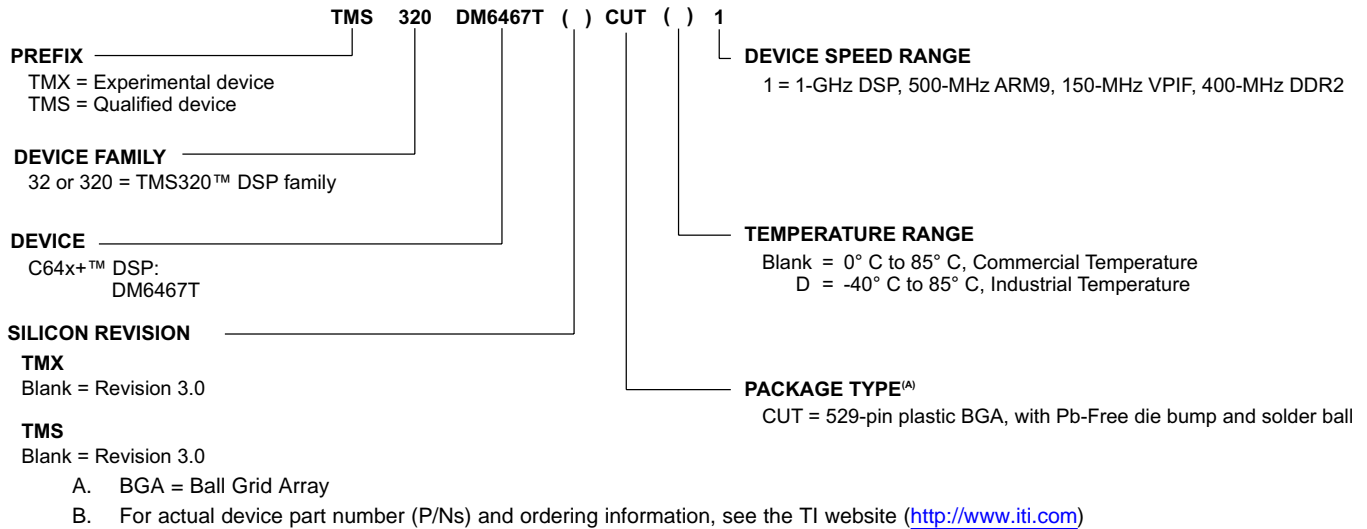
TMS 320 DM6467T ( ) CUT ( ) 1

PREFIX
TMX = Experimental device
TMS = Qualified device

DEVICE FAMILY
32 or 320 = TMS320™ DSP family

DEVICE
C64x+™ DSP:
DM6467T

SILICON REVISION
TMX
Blank = Revision 3.0

TMS
Blank = Revision 3.0

DEVICE SPEED RANGE
1 = 1-GHz DSP, 500-MHz ARM9, 150-MHz VPIF, 400-MHz DDR2

TEMPERATURE RANGE
Blank = 0° C to 85° C, Commercial Temperature
D = -40° C to 85° C, Industrial Temperature

PACKAGE TYPE$^{(A)}$
CUT = 529-pin plastic BGA, with Pb-Free die bump and solder ball

A. BGA = Ball Grid Array
B. For actual device part number (P/Ns) and ordering information, see the TI website (http://www.iti.com)